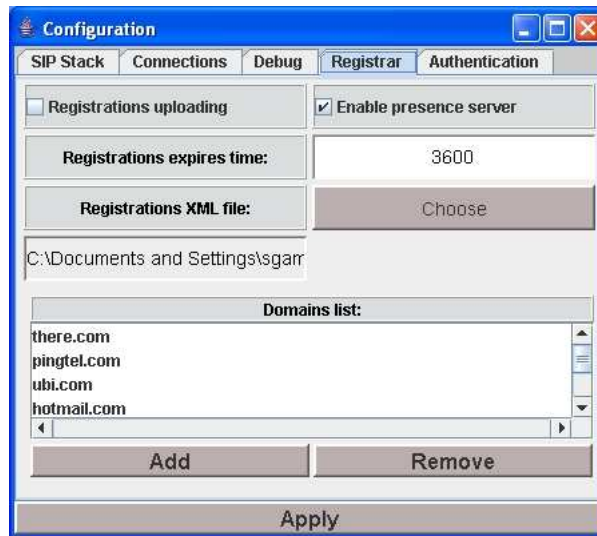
Configuration

SIP Stack | Connections | Debug | Registrar | Authentication

Registrations uploading

Enable presence server

Registrations expires time:

3600

Registrations XML file:

Choose

C:\Documents and Settings\sgam

Domains list:

there.com
pingtel.com
ubi.com
hotmail.com

Add

Remove

Apply